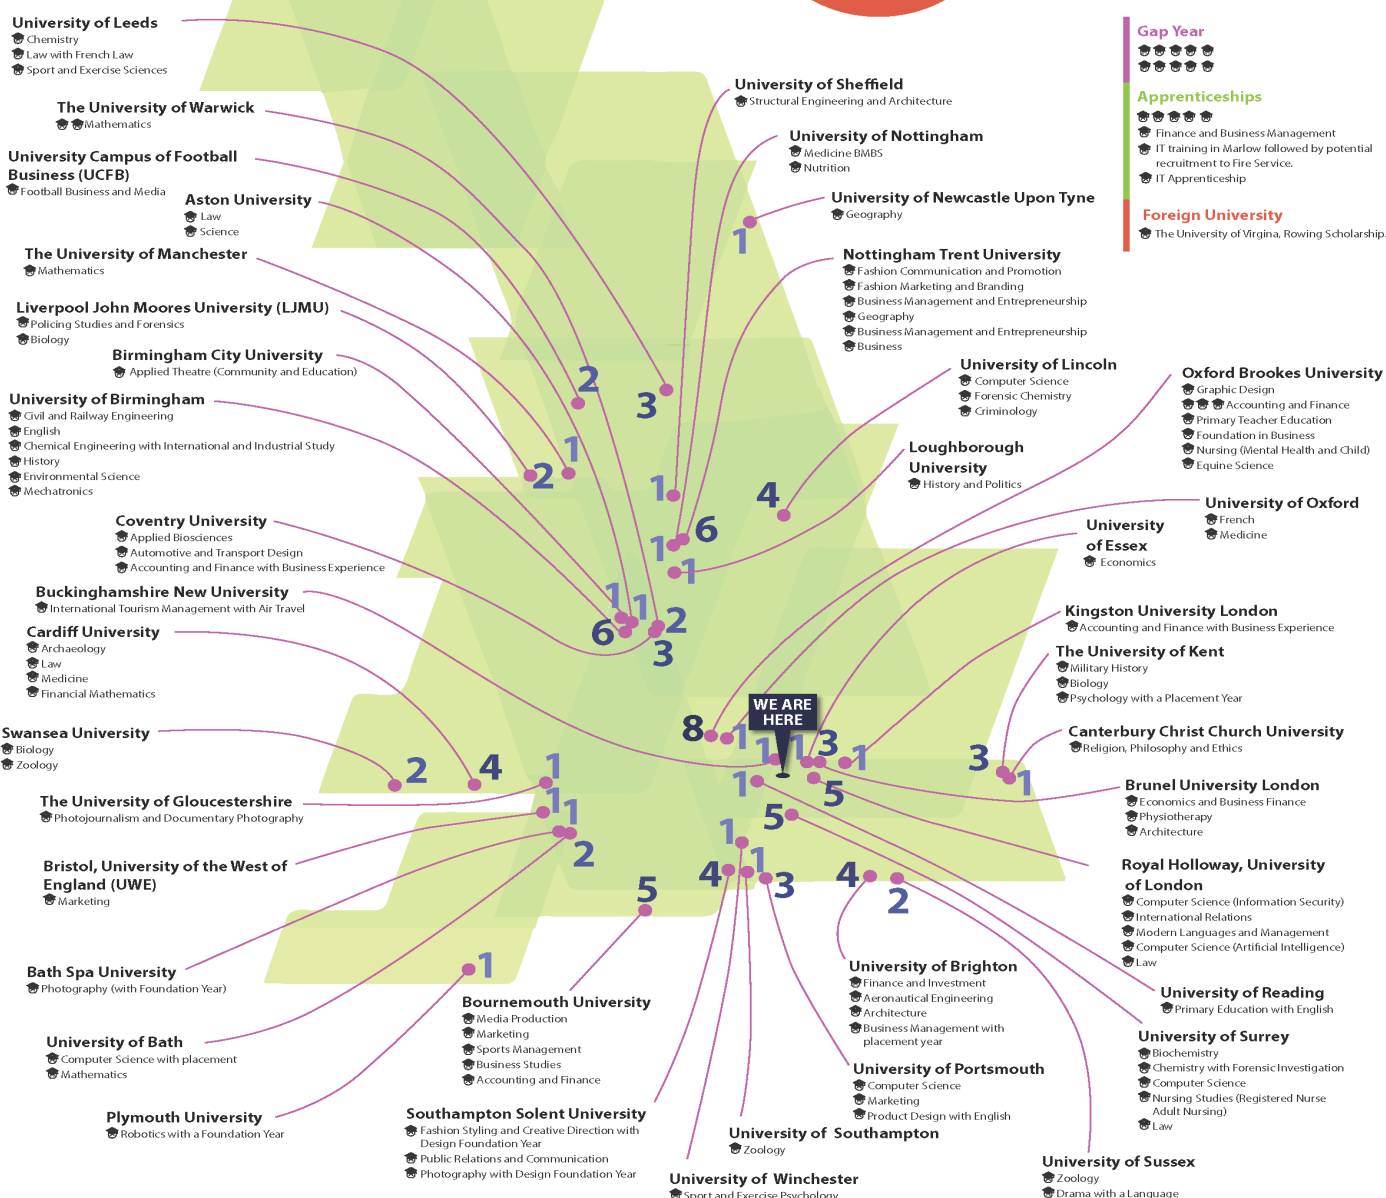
University of Leeds
Chemistry
Law with French Law
Sport and Exercise Sciences

The University of Warwick
Mathematics

University Campus of Football Business (UCFB)
Football Business and Media

Aston University
Law
Science

The University of Manchester
Mathematics

Liverpool John Moores University (LJMU)
Policing Studies and Forensics
Biology

Birmingham City University
Applied Theatre (Community and Education)

University of Birmingham
Civil and Railway Engineering
English
Chemical Engineering with International and Industrial Study
History
Environmental Science
Mechatronics

Coventry University
Applied Biosciences
Automotive and Transport Design
Accounting and Finance with Business Experience

Buckinghamshire New University
International Tourism Management with Air Travel

Cardiff University
Archaeology
Law
Medicine
Financial Mathematics

Swansea University
Biology
Zoology

The University of Gloucestershire
Photojournalism and Documentary Photography

Bristol, University of the West of England (UWE)
Marketing

Bath Spa University
Photography (with Foundation Year)

University of Bath
Computer Science with placement
Mathematics

Plymouth University
Robotics with a Foundation Year

Bournemouth University
Media Production
Marketing
Sports Management
Business Studies
Accounting and Finance

Southampton Solent University
Fashion Styling and Creative Direction with Design Foundation Year
Public Relations and Communication
Photography with Design Foundation Year

University of Winchester
Sport and Exercise Psychology

University of Southampton
Zoology

University of Portsmouth
Computer Science
Marketing
Product Design with English

University of Brighton
Finance and Investment
Aeronautical Engineering
Architecture
Business Management with placement year

University of Sussex
Zoology
Drama with a Language

University of Surrey
Biochemistry
Chemistry with Forensic Investigation
Computer Science
Nursing Studies (Registered Nurse Adult Nursing)
Law

University of Reading
Primary Education with English

Royal Holloway, University of London
Computer Science (Information Security)
International Relations
Modern Languages and Management
Computer Science (Artificial Intelligence)
Law

Brunel University London
Economics and Business Finance
Physiotherapy
Architecture

Canterbury Christ Church University
Religion, Philosophy and Ethics

The University of Kent
Military History
Biology
Psychology with a Placement Year

Kingston University London
Accounting and Finance with Business Experience

University of Essex
Economics

University of Oxford
French
Medicine

Oxford Brookes University
Graphic Design
Accounting and Finance
Primary Teacher Education
Foundation in Business
Nursing (Mental Health and Child)
Equine Science

Loughborough University
History and Politics

University of Lincoln
Computer Science
Forensic Chemistry
Criminology

Nottingham Trent University
Fashion Communication and Promotion
Fashion Marketing and Branding
Business Management and Entrepreneurship
Geography
Business Management and Entrepreneurship
Business

University of Newcastle Upon Tyne
Geography

University of Nottingham
Medicine BMBS
Nutrition

University of Sheffield
Structural Engineering and Architecture

Gap Year

Apprenticeships
Finance and Business Management
IT training in Marlow followed by potential recruitment to Fire Service.
IT Apprenticeship

Foreign University
The University of Virgina, Rowing Scholarship.

WE ARE HERE

1 2 3 2 1 1 1 6 1 4 1 1 6 1 2 3 8 1 1 1 3 1 2 4 1 1 1 2 5 1 1 5 3 1 4 1 3 4 2 5 1